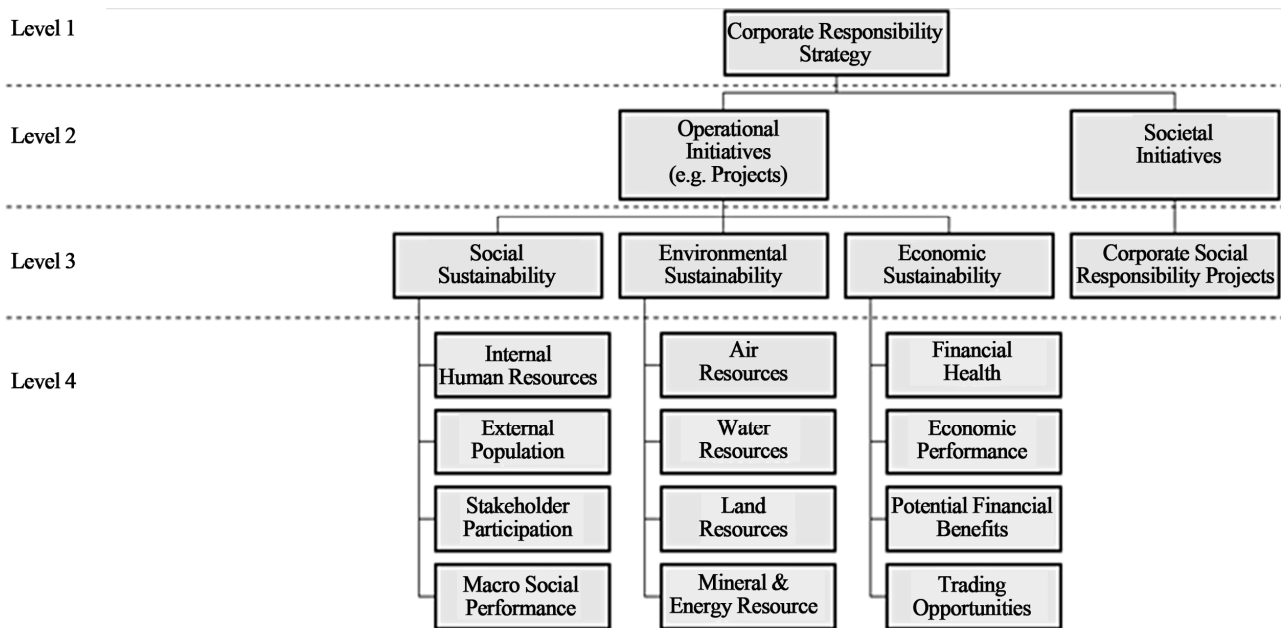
Level 1

Corporate Responsibility Strategy

Level 2

Operational Initiatives (e.g. Projects)

Societal Initiatives

Level 3

Social Sustainability

Environmental Sustainability

Economic Sustainability

Corporate Social Responsibility Projects

Level 4

Internal Human Resources

External Population

Stakeholder Participation

Macro Social Performance

Air Resources

Water Resources

Land Resources

Mineral & Energy Resource

Financial Health

Economic Performance

Potential Financial Benefits

Trading Opportunities